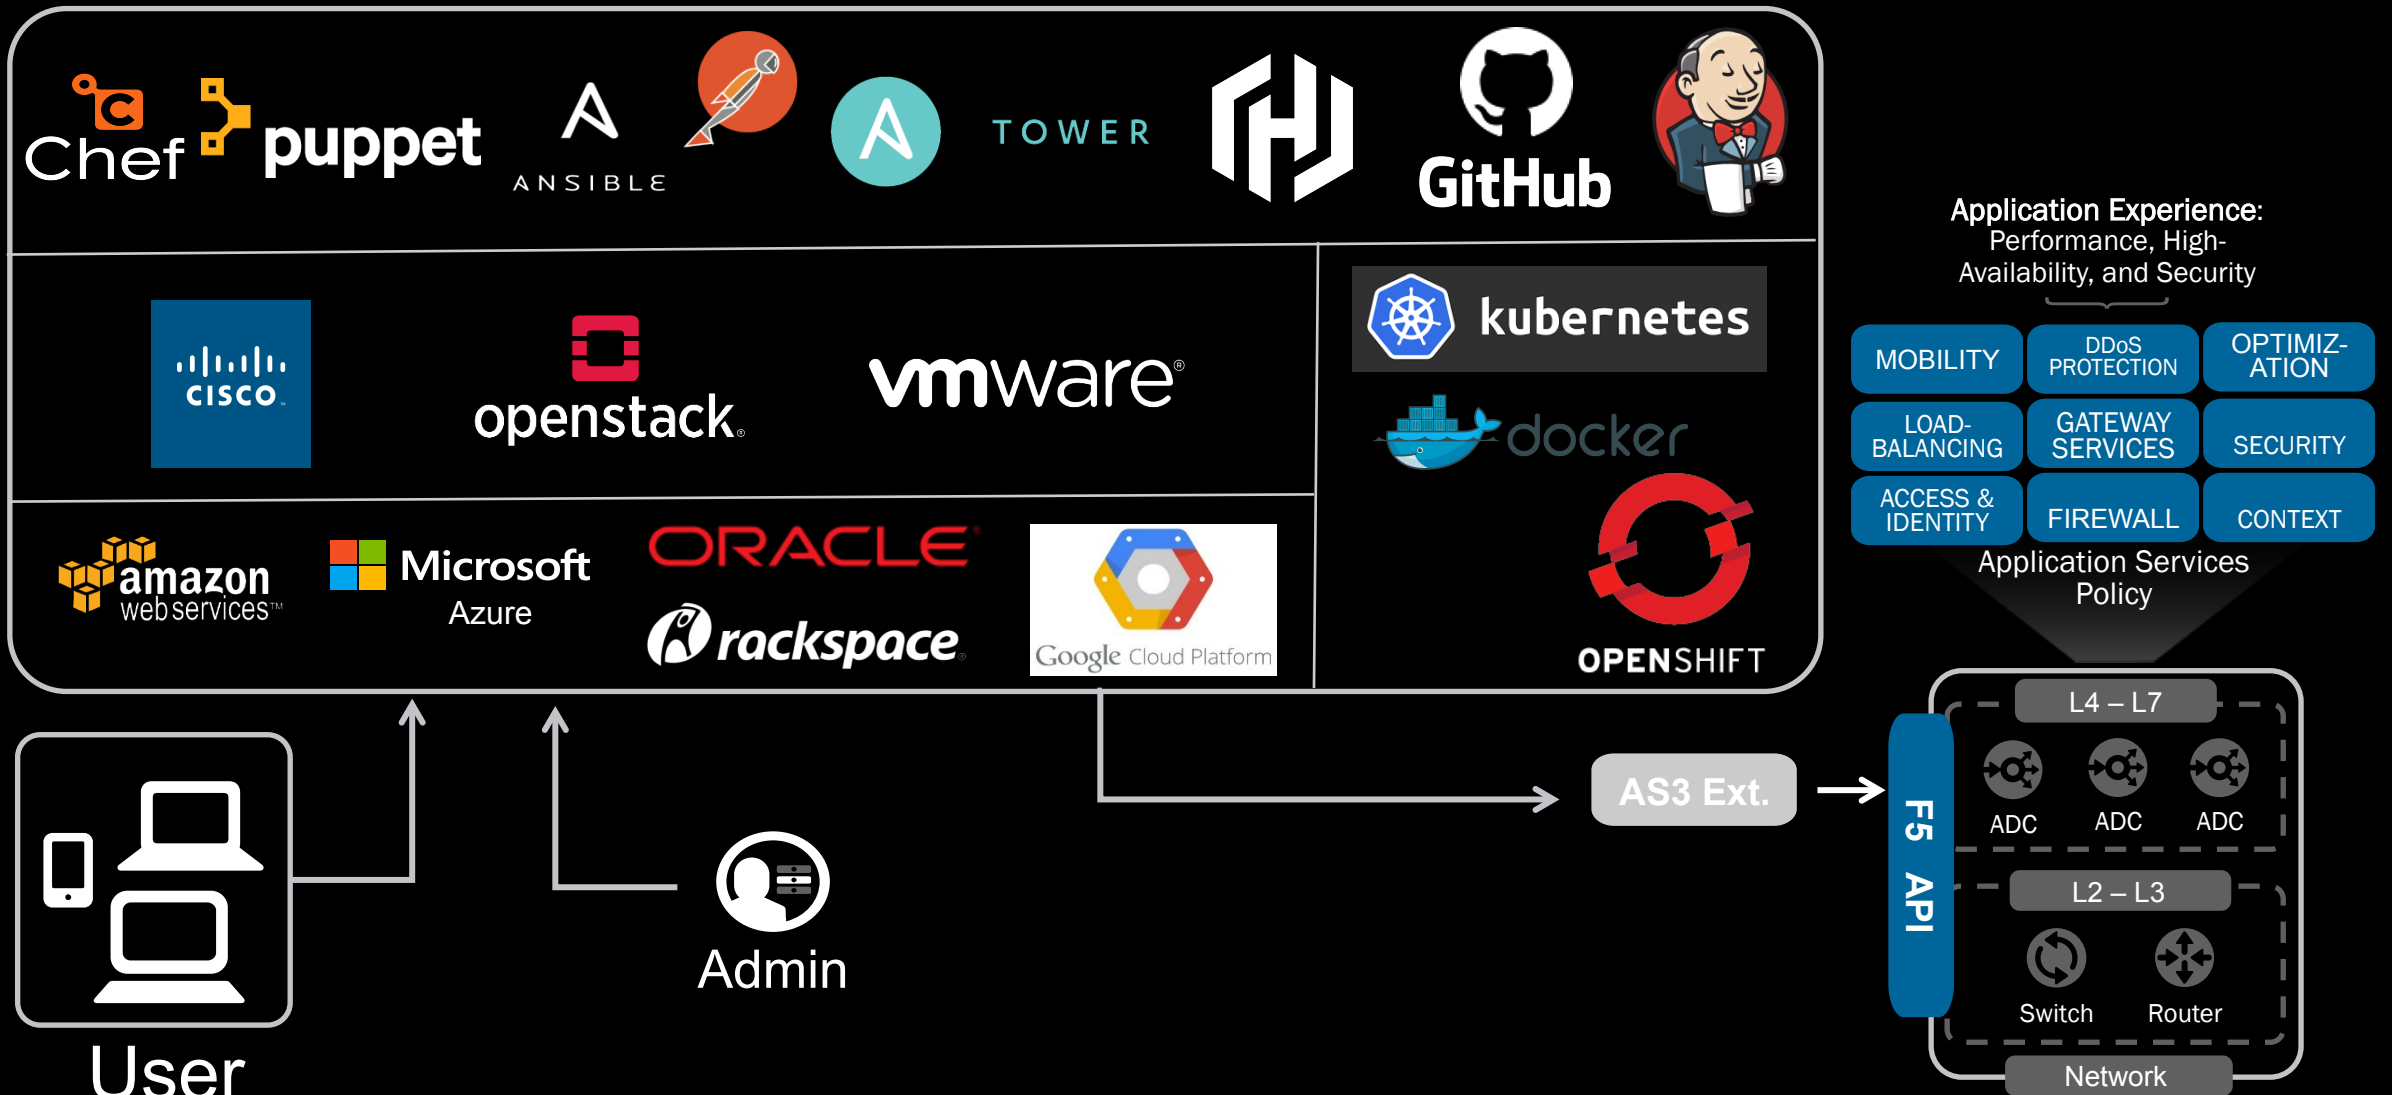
Chef puppet ANSIBLE TOWER GitHub

cisco openstack vmware

kubernetes docker

amazon web services Microsoft Azure ORACLE rackspace Google Cloud Platform

OPENSHIFT

Application Experience: Performance, High-Availability, and Security

| MOBILITY | DDoS PROTECTION | OPTIMIZ-ATION |
|---|---|---|
| LOAD-BALANCING | GATEWAY SERVICES | SECURITY |
| ACCESS & IDENTITY | FIREWALL | CONTEXT |

Application Services Policy

AS3 Ext.

F5 API

L4 – L7

ADC ADC ADC

L2 – L3

Switch Router

Network

User

Admin